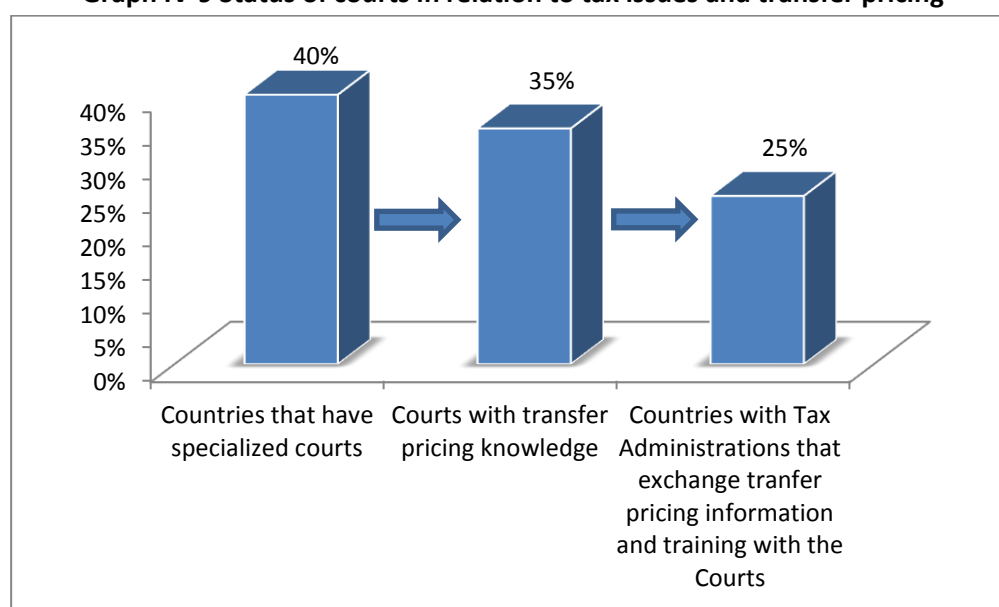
Graph. IV-5 Status of courts in relation to tax issues and transfer pricing

40%
35%
25%

40%
35%
30%
25%
20%
15%
10%
5%
0%

Countries that have specialized courts

Courts with transfer pricing knowledge

Countries with Tax Administrations that exchange tranfer pricing information and training with the Courts